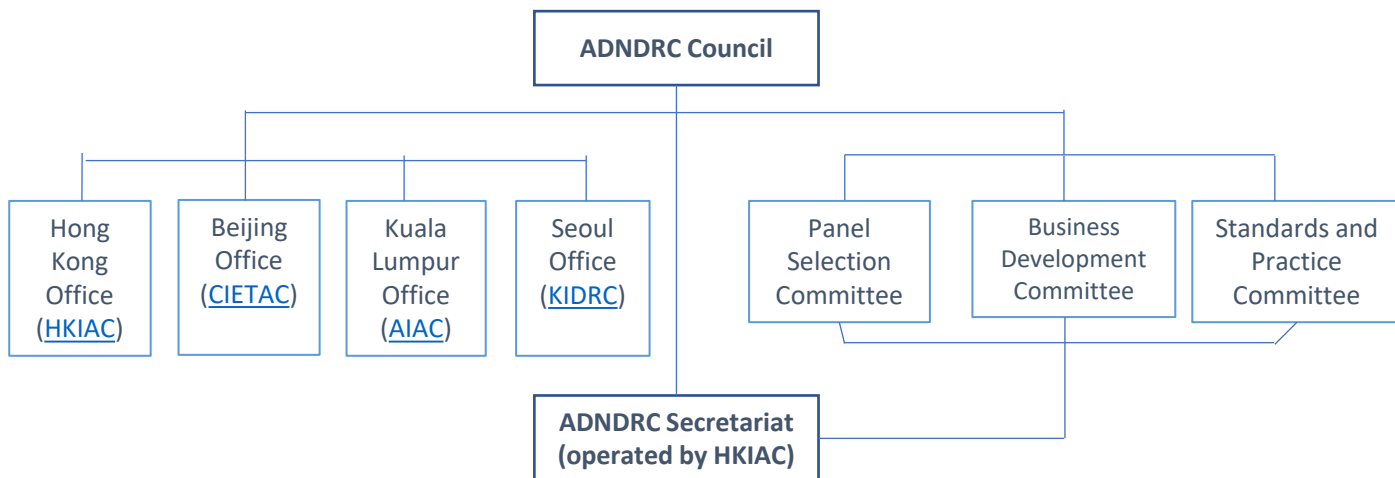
ADNDRC Council

Hong Kong Office (HKIAC)

Beijing Office (CIETAC)

Kuala Lumpur Office (AIAC)

Seoul Office (KIDRC)

Panel Selection Committee

Business Development Committee

Standards and Practice Committee

ADNDRC Secretariat (operated by HKIAC)